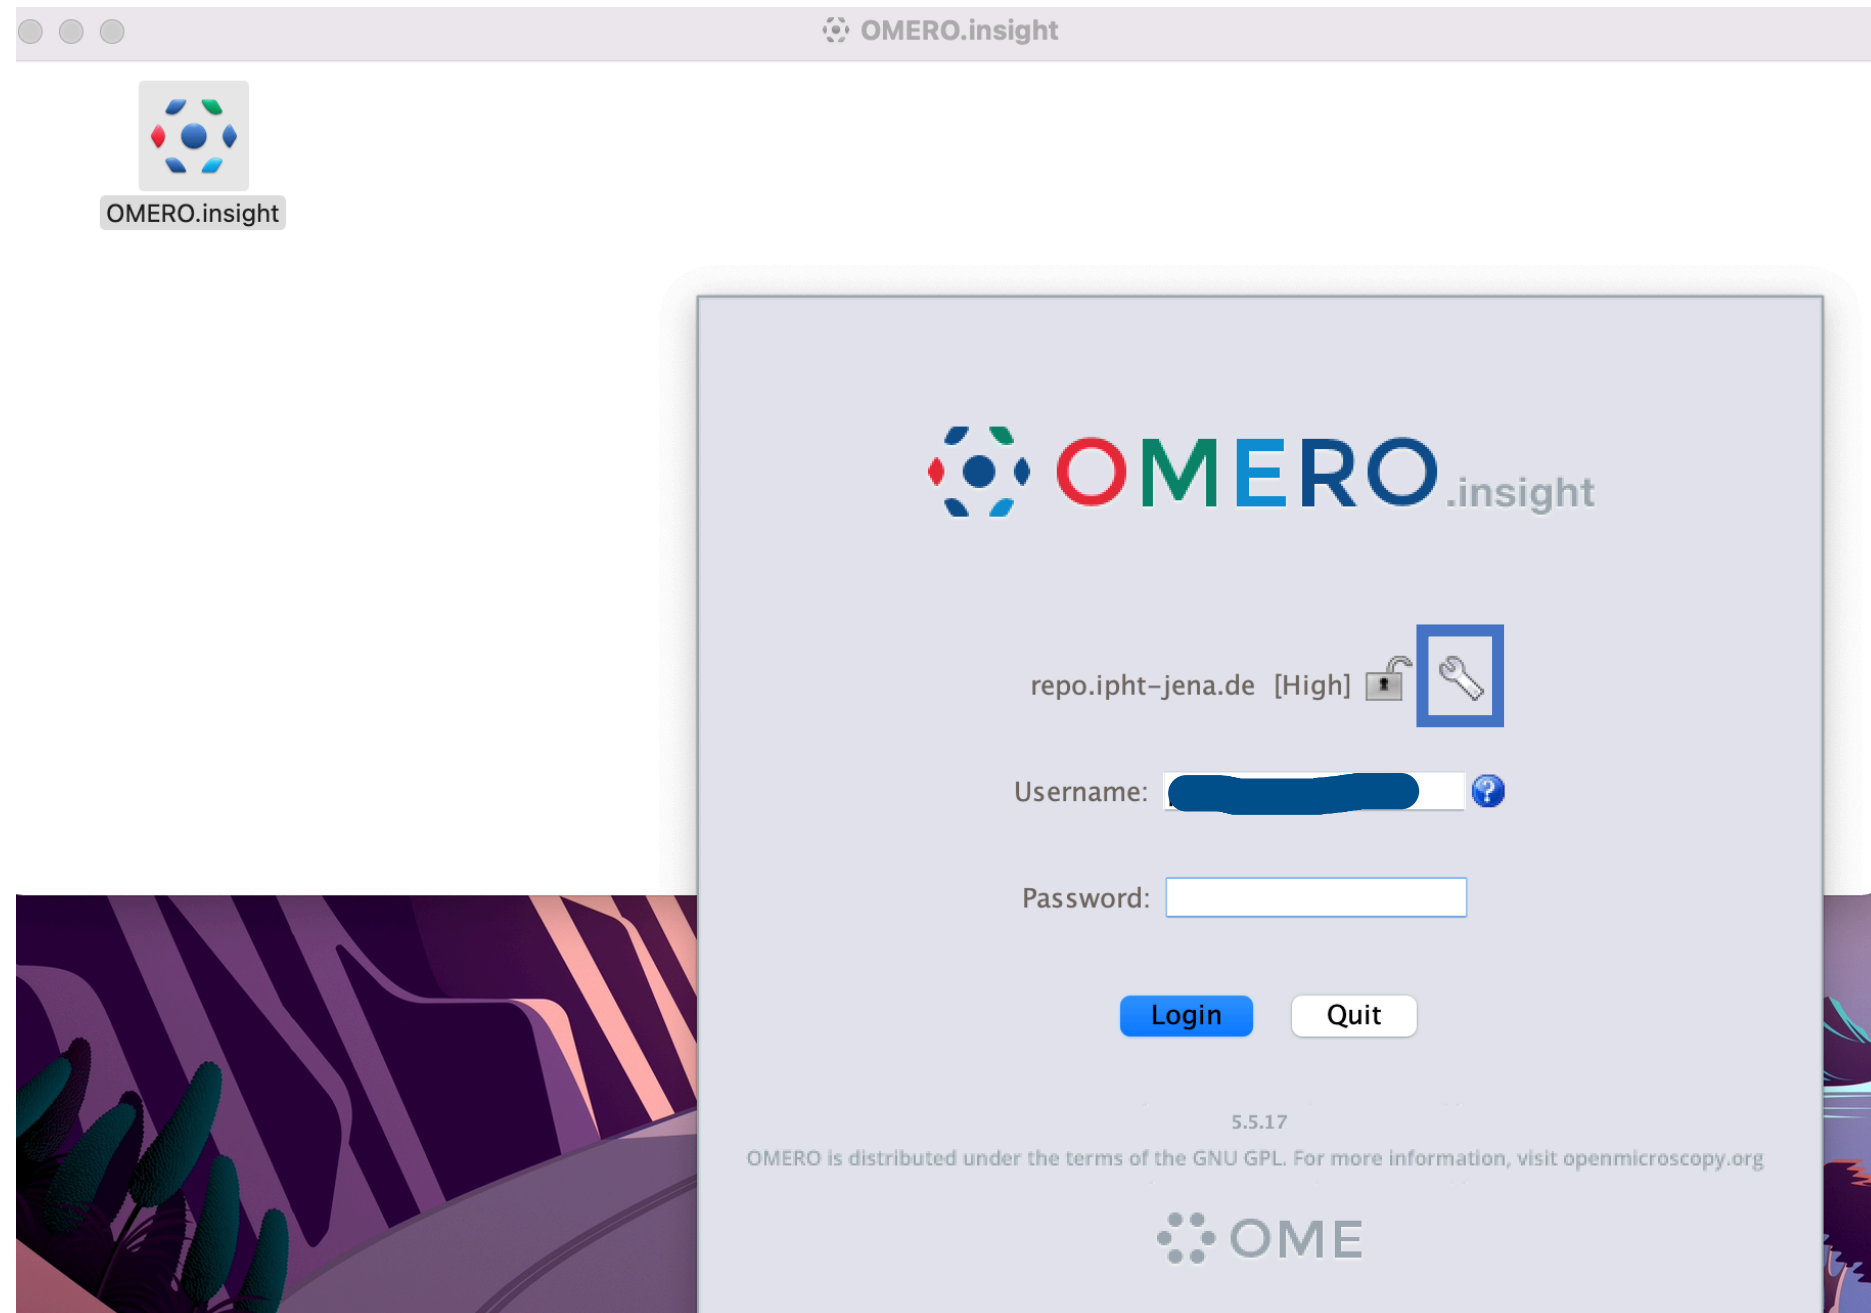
OMERO.insight

OMERO.insight

OMERO.insight

repo.ipht-jena.de [High]

Username: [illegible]

Password:

Login Quit

5.5.17

OMERO is distributed under the terms of the GNU GPL. For more information, visit openmicroscopy.org

OME